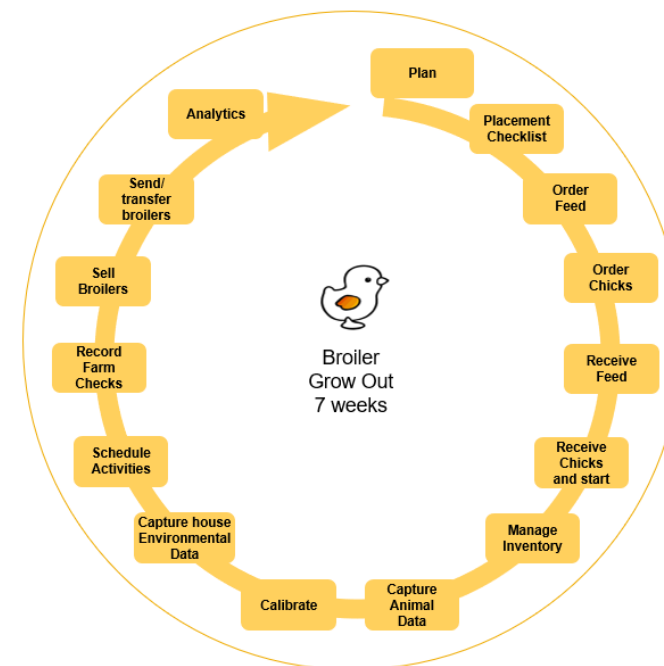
Plan

Placement Checklist

Order Feed

Order Chicks

Receive Feed

Receive Chicks and start

Manage Inventory

Capture Animal Data

Calibrate

Capture house Environmental Data

Schedule Activities

Record Farm Checks

Sell Broilers

Send/ transfer broilers

Analytics

Broiler Grow Out 7 weeks